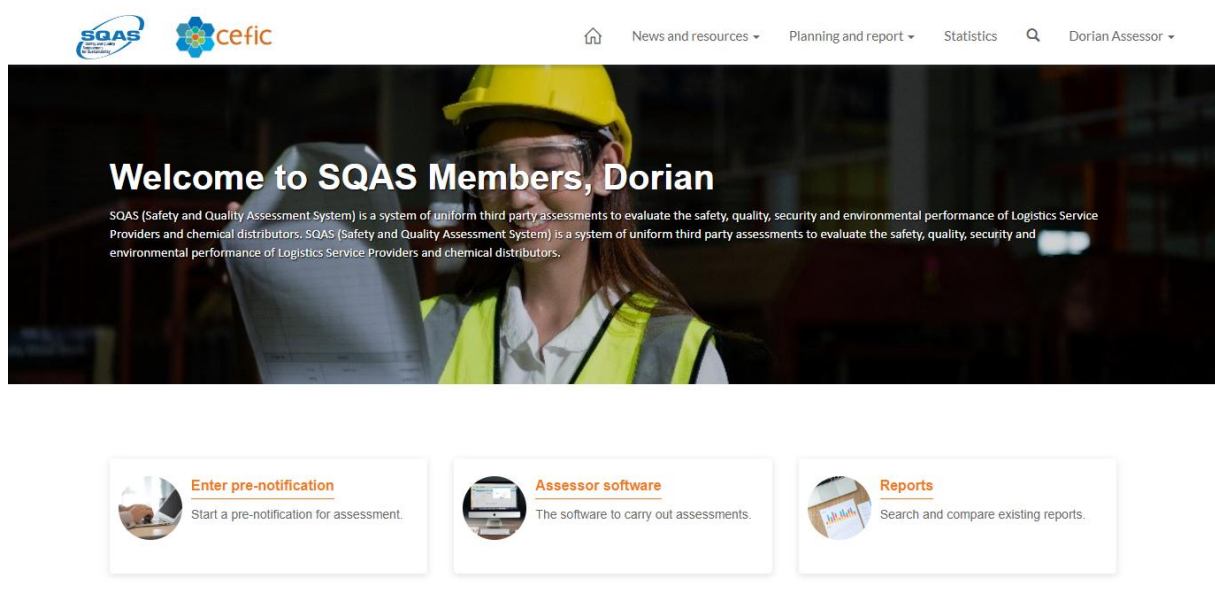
SQAS cefic

News and resources Planning and report Statistics Dorian Assessor

Welcome to SQAS Members, Dorian

SQAS (Safety and Quality Assessment System) is a system of uniform third party assessments to evaluate the safety, quality, security and environmental performance of Logistics Service Providers and chemical distributors. SQAS (Safety and Quality Assessment System) is a system of uniform third party assessments to evaluate the safety, quality, security and environmental performance of Logistics Service Providers and chemical distributors.

Enter pre-notification
Start a pre-notification for assessment.

Assessor software
The software to carry out assessments.

Reports
Search and compare existing reports.